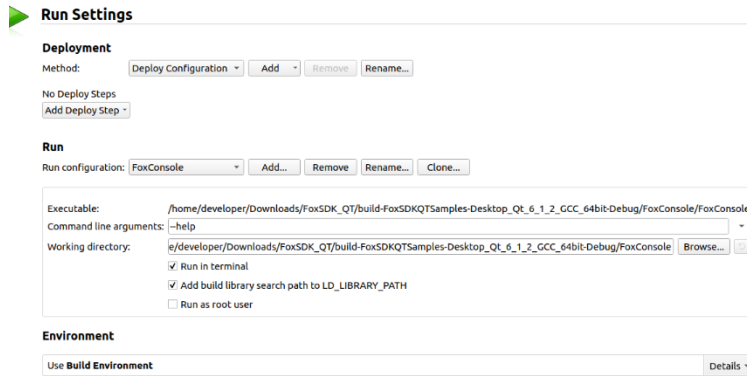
Run Settings

Deployment

Method: Deploy Configuration Add Remove Rename...

No Deploy Steps

Add Deploy Step

Run

Run configuration: FoxConsole Add... Remove Rename... Clone...

Executable: /home/developer/Downloads/FoxSDK_QT/build-FoxSDKQTSamples-Desktop_Qt_6_1_2_GCC_64bit-Debug/FoxConsole/FoxConsole

Command line arguments: --help

Working directory: e/developer/Downloads/FoxSDK_QT/build-FoxSDKQTSamples-Desktop_Qt_6_1_2_GCC_64bit-Debug/FoxConsole Browse...

Run in terminal

Add build library search path to LD_LIBRARY_PATH

Run as root user

Environment

Use Build Environment Details